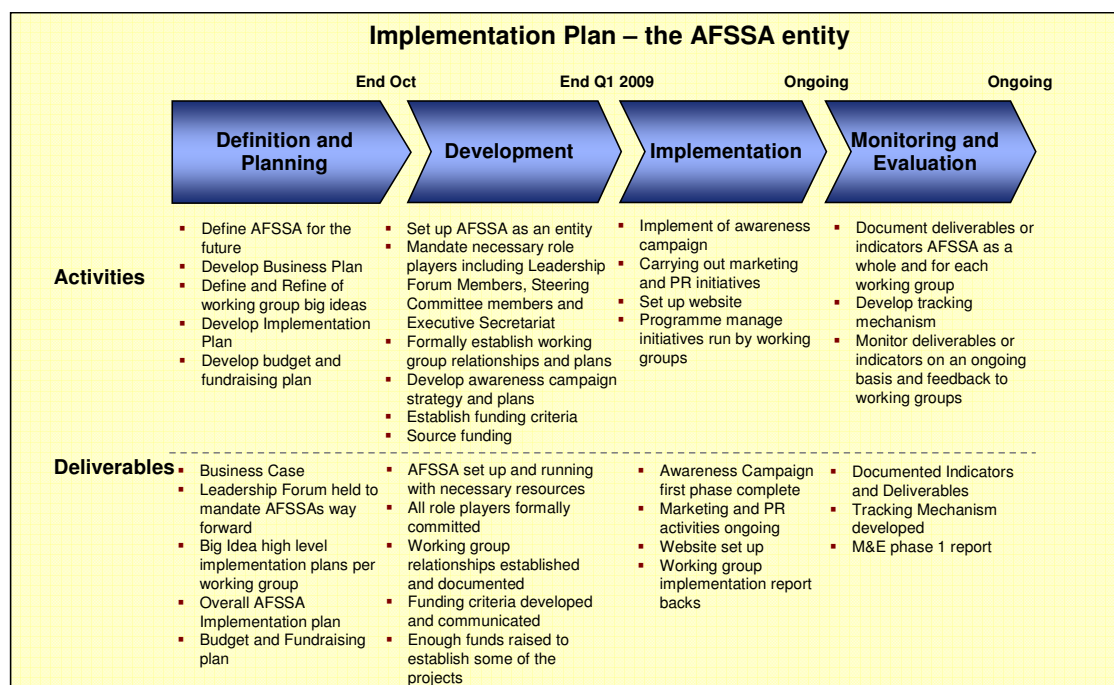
Implementation Plan – the AFSSA entity

End Oct | End Q1 2009 | Ongoing | Ongoing

Definition and Planning | Development | Implementation | Monitoring and Evaluation

| | Definition and Planning | Development | Implementation | Monitoring and Evaluation |
|---|---|---|---|---|
| Activities | ▪ Define AFSSA for the future<br>▪ Develop Business Plan<br>▪ Define and Refine of working group big ideas<br>▪ Develop Implementation Plan<br>▪ Develop budget and fundraising plan | ▪ Set up AFSSA as an entity<br>▪ Mandate necessary role players including Leadership Forum Members, Steering Committee members and Executive Secretariat<br>▪ Formally establish working group relationships and plans<br>▪ Develop awareness campaign strategy and plans<br>▪ Establish funding criteria<br>▪ Source funding | ▪ Implement of awareness campaign<br>▪ Carrying out marketing and PR initiatives<br>▪ Set up website<br>▪ Programme manage initiatives run by working groups | ▪ Document deliverables or indicators AFSSA as a whole and for each working group<br>▪ Develop tracking mechanism<br>▪ Monitor deliverables or indicators on an ongoing basis and feedback to working groups |
| Deliverables | ▪ Business Case<br>▪ Leadership Forum held to mandate AFSSAs way forward<br>▪ Big Idea high level implementation plans per working group<br>▪ Overall AFSSA Implementation plan<br>▪ Budget and Fundraising plan | ▪ AFSSA set up and running with necessary resources<br>▪ All role players formally committed<br>▪ Working group relationships established and documented<br>▪ Funding criteria developed and communicated<br>▪ Enough funds raised to establish some of the projects | ▪ Awareness Campaign first phase complete<br>▪ Marketing and PR activities ongoing<br>▪ Website set up<br>▪ Working group implementation report backs | ▪ Documented Indicators and Deliverables<br>▪ Tracking Mechanism developed<br>▪ M&E phase 1 report |